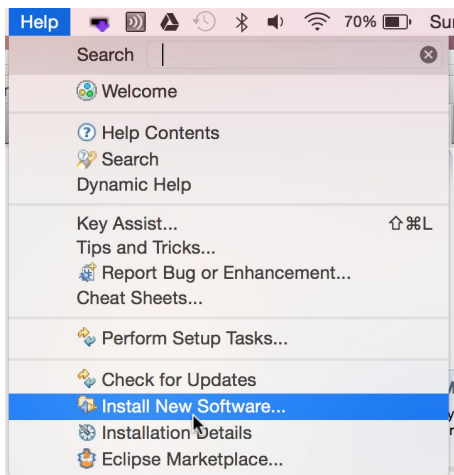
Help 70% Su

Search

Welcome

Help Contents
Search
Dynamic Help

Key Assist... ⇧⌘L
Tips and Tricks...
Report Bug or Enhancement...
Cheat Sheets...

Perform Setup Tasks...

Check for Updates
Install New Software...
Installation Details
Eclipse Marketplace...